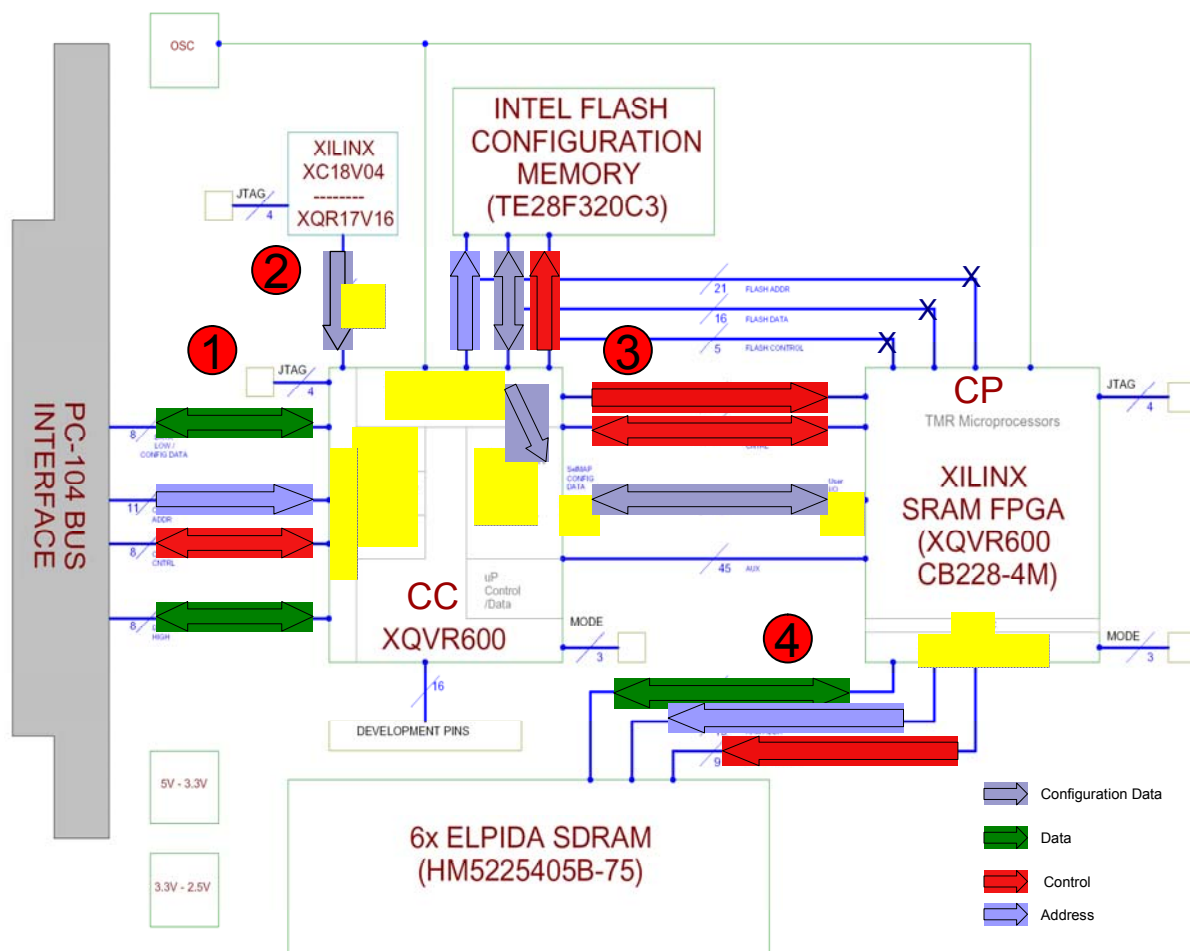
OSC

PC-104 BUS INTERFACE

XILINX XC18V04 -------- XQR17V16

JTAG 4

INTEL FLASH CONFIGURATION MEMORY (TE28F320C3)

2

1

JTAG 4

21 FLASH ADDR

16 FLASH DATA

5 FLASH CONTROL

3

CP

TMR Microprocessors

JTAG 4

8 LOW / CONFIG DATA

11 ADDR

8 CNTRL

8 HIGH

SelMAP CONFIG DATA

User I/O

CNTRL

XILINX SRAM FPGA (XQVR600 CB228-4M)

45 AUX

uP Control /Data

CC XQVR600

MODE 3

MODE 3

4

16

DEVELOPMENT PINS

9

5V - 3.3V

3.3V - 2.5V

6x ELPIDA SDRAM (HM5225405B-75)

Configuration Data

Data

Control

Address